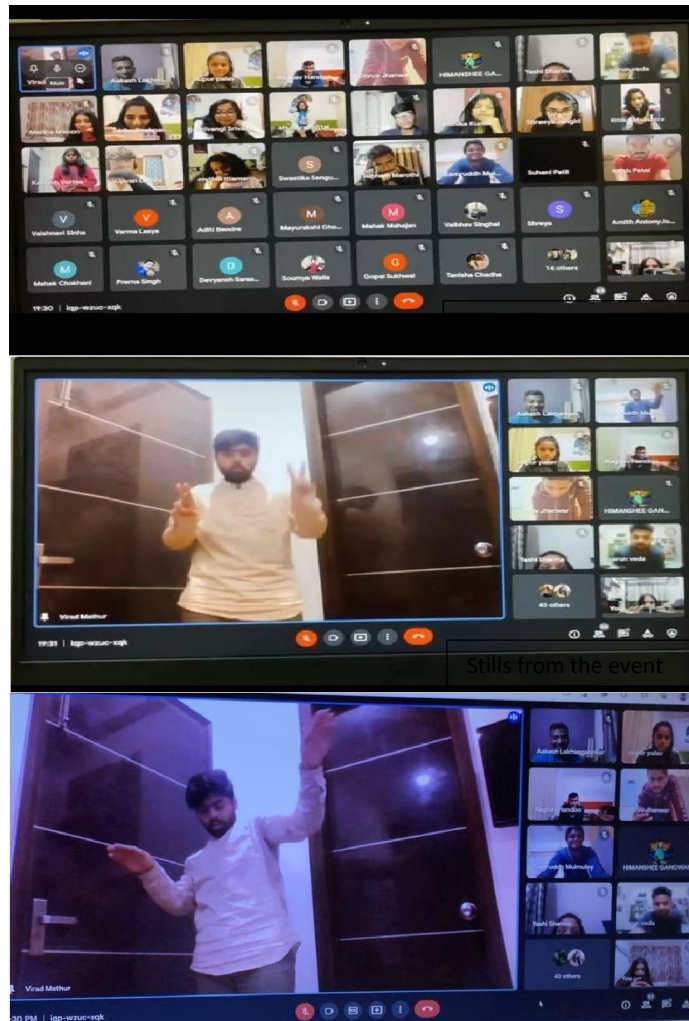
Virad
Aakash Lakhanpal
Nupur palan
HIMANSHEE GA...
Yashi Sharma
Suhani Patil
Vaishnavi Sinha
Varma Laaya
Aditi Bendre
Mayurakshi Gho...
Mahak Mahajan
Vaibhav Singhal
Shreya
Amith Antony Jo...
Mahek Chakhani
Prerna Singh
Devyansh Saras...
Soumya Walia
Gopal Sukhwal
Tanisha Chadha
14 others
19:30 | kgp-wzuc-xqk

Virad Mathur
Aakash Lakhanpal
HIMANSHEE GAN...
Yashi Sharma
43 others
19:31 | kgp-wzuc-xqk

Stills from the event

Aakash Lakhanpal
Nupur palan
HIMANSHEE GANGWAR
Yashi Sharma
43 others
Virad Mathur
30 PM | kgp-wzuc-xqk